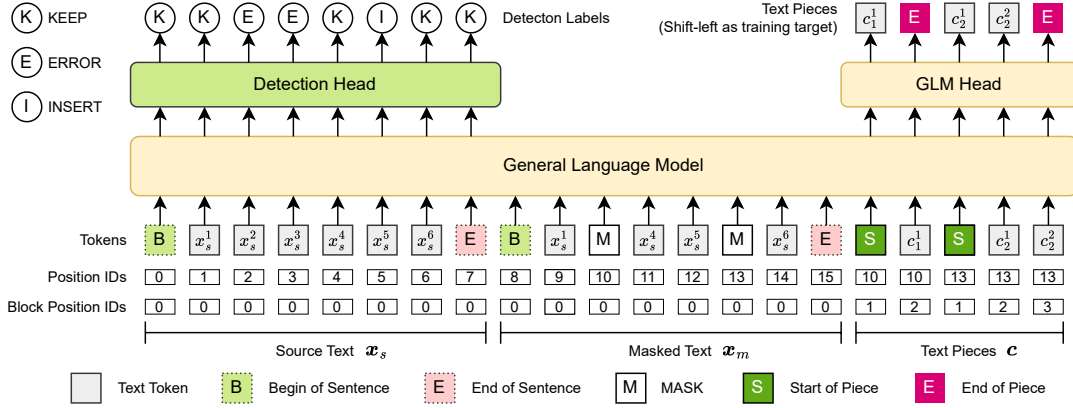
K KEEP

E ERROR

I INSERT

K K E E K I K K Detecton Labels

Text Pieces (Shift-left as training target)

$c_1^1$ E $c_2^1$ $c_2^2$ E

Detection Head

GLM Head

General Language Model

Tokens B $x_s^1$ $x_s^2$ $x_s^3$ $x_s^4$ $x_s^5$ $x_s^6$ E B $x_s^1$ M $x_s^4$ $x_s^5$ M $x_s^6$ E S $c_1^1$ S $c_2^1$ $c_2^2$

| Position IDs | 0 | 1 | 2 | 3 | 4 | 5 | 6 | 7 | 8 | 9 | 10 | 11 | 12 | 13 | 14 | 15 | 10 | 10 | 13 | 13 | 13 |
|---|---|---|---|---|---|---|---|---|---|---|---|---|---|---|---|---|---|---|---|---|---|
| Block Position IDs | 0 | 0 | 0 | 0 | 0 | 0 | 0 | 0 | 0 | 0 | 0 | 0 | 0 | 0 | 0 | 0 | 1 | 2 | 1 | 2 | 3 |

Source Text $\boldsymbol{x}_s$

Masked Text $\boldsymbol{x}_m$

Text Pieces $\boldsymbol{c}$

Text Token B Begin of Sentence E End of Sentence M MASK S Start of Piece E End of Piece